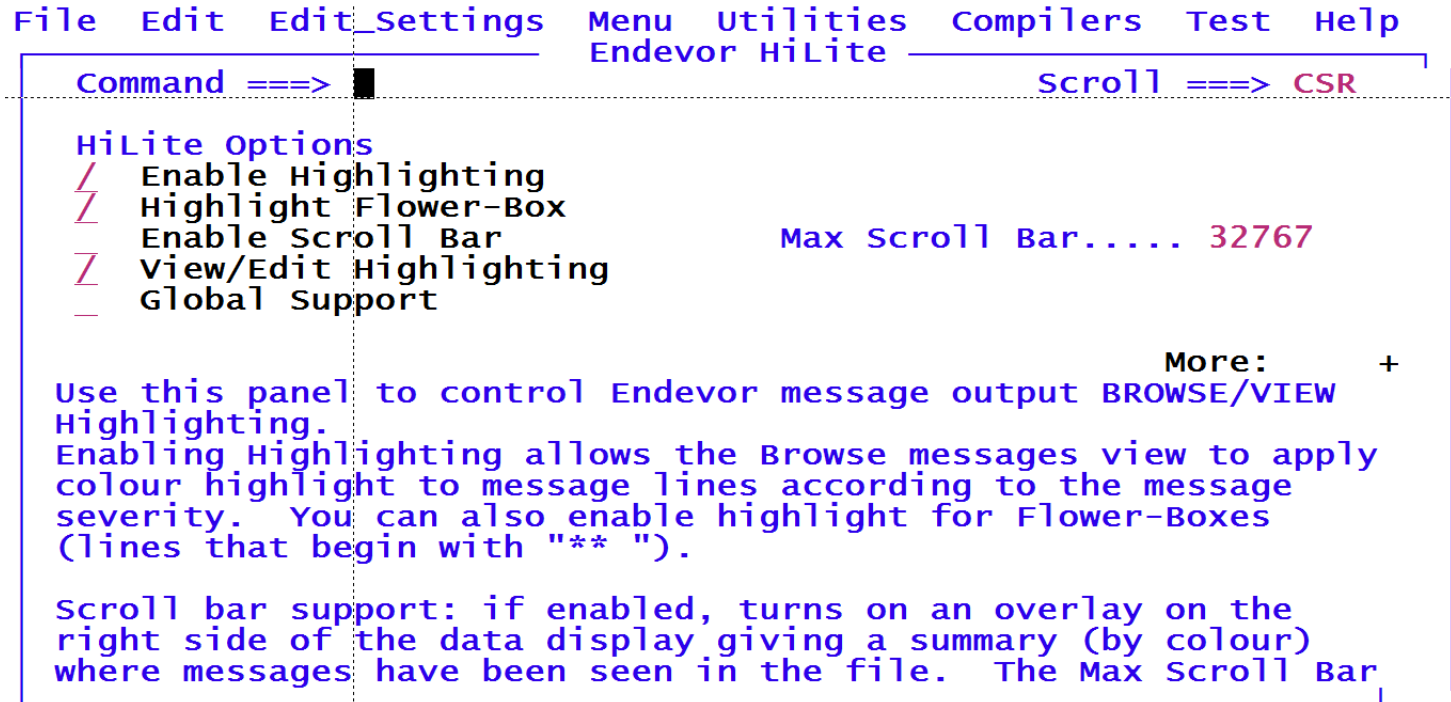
File Edit Edit_Settings Menu Utilities Compilers Test Help
Endevor HiLite
Command ===> Scroll ===> CSR

HiLite Options
/ Enable Highlighting
/ Highlight Flower-Box
_ Enable Scroll Bar Max Scroll Bar..... 32767
/ View/Edit Highlighting
_ Global Support

More: +
Use this panel to control Endevor message output BROWSE/VIEW Highlighting.
Enabling Highlighting allows the Browse messages view to apply colour highlight to message lines according to the message severity. You can also enable highlight for Flower-Boxes (lines that begin with "** ").

Scroll bar support: if enabled, turns on an overlay on the right side of the data display giving a summary (by colour) where messages have been seen in the file. The Max Scroll Bar